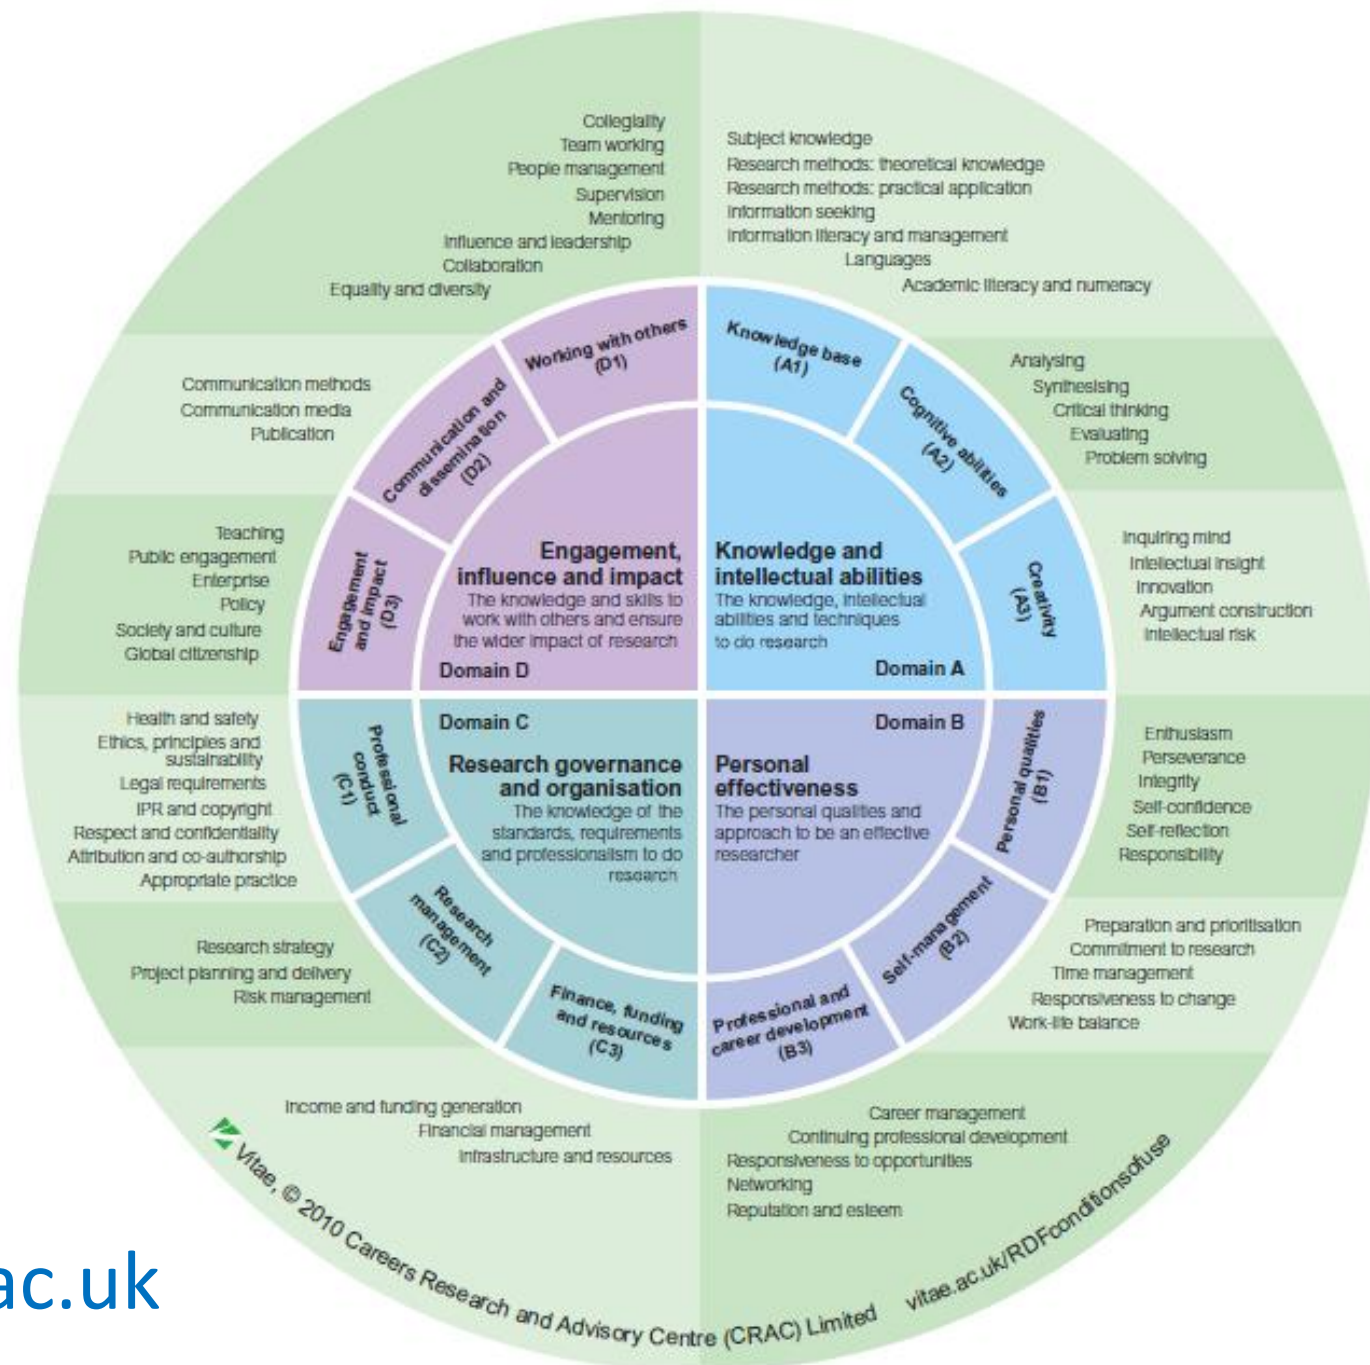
Collegiality
Team working
People management
Supervision
Mentoring
Influence and leadership
Collaboration
Equality and diversity

Subject knowledge
Research methods: theoretical knowledge
Research methods: practical application
Information seeking
Information literacy and management
Languages
Academic literacy and numeracy

Communication methods
Communication media
Publication

Analysing
Synthesising
Critical thinking
Evaluating
Problem solving

Teaching
Public engagement
Enterprise
Policy
Society and culture
Global citizenship

Inquiring mind
Intellectual insight
Innovation
Argument construction
Intellectual risk

Working with others (D1)

Communication and dissemination (D2)

Engagement and impact (D3)

Knowledge base (A1)

Cognitive abilities (A2)

Creativity (A3)

Engagement, influence and impact
The knowledge and skills to work with others and ensure the wider impact of research
Domain D

Knowledge and intellectual abilities
The knowledge, intellectual abilities and techniques to do research
Domain A

Domain C
Research governance and organisation
The knowledge of the standards, requirements and professionalism to do research

Domain B
Personal effectiveness
The personal qualities and approach to be an effective researcher

Professional conduct (C1)

Research management (C2)

Finance, funding and resources (C3)

Personal qualities (B1)

Self-management (B2)

Professional and career development (B3)

Health and safety
Ethics, principles and sustainability
Legal requirements
IPR and copyright
Respect and confidentiality
Attribution and co-authorship
Appropriate practice

Enthusiasm
Perseverance
Integrity
Self-confidence
Self-reflection
Responsibility

Research strategy
Project planning and delivery
Risk management

Preparation and prioritisation
Commitment to research
Time management
Responsiveness to change
Work-life balance

Income and funding generation
Financial management
Infrastructure and resources

Career management
Continuing professional development
Responsiveness to opportunities
Networking
Reputation and esteem

Vitae, © 2010 Careers Research and Advisory Centre (CRAC) Limited

vitae.ac.uk/RDFconditionsofuse

ac.uk